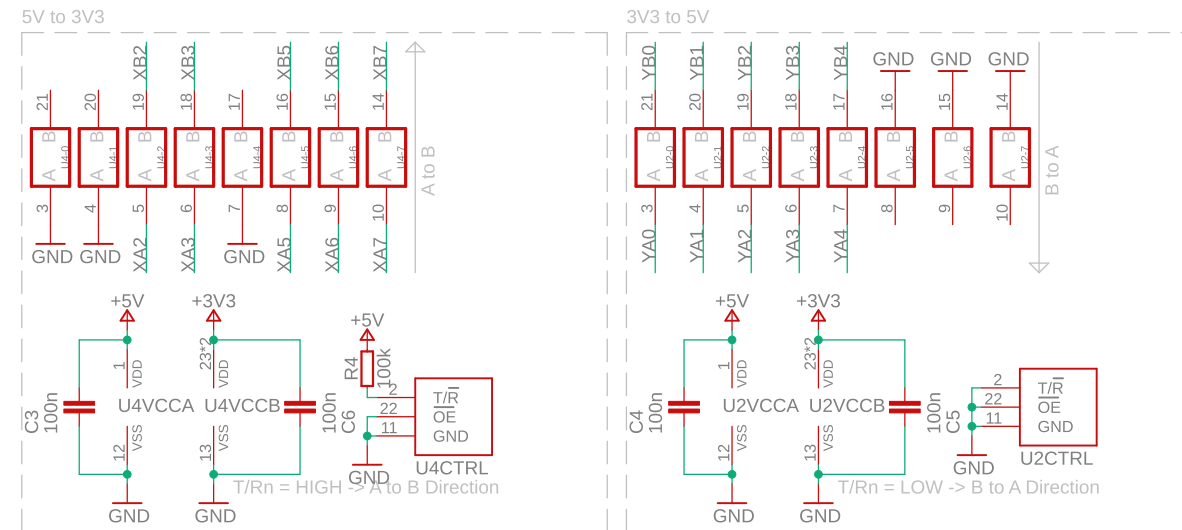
5V to 3V3

| 21 | 20 | 19 | 18 | 17 | 16 | 15 | 14 |
|---|---|---|---|---|---|---|---|
| | | XB2 | XB3 | | XB5 | XB6 | XB7 |
| B A U4-0 | B A U4-1 | B A U4-2 | B A U4-3 | B A U4-4 | B A U4-5 | B A U4-6 | B A U4-7 |
| 3 | 4 | 5 | 6 | 7 | 8 | 9 | 10 |
| GND | GND | XA2 | XA3 | GND | XA5 | XA6 | XA7 |

A to B

+5V +3V3
1 VDD 23*2 VDD
C3 100n U4VCCA U4VCCB 100n C6
12 VSS 13 VSS
GND GND

+5V
R4 100k
2 T/$\overline{R}$
22 $\overline{OE}$
11 GND
GND
U4CTRL
T/Rn = HIGH -> A to B Direction

3V3 to 5V

| 21 | 20 | 19 | 18 | 17 | 16 | 15 | 14 |
|---|---|---|---|---|---|---|---|
| YB0 | YB1 | YB2 | YB3 | YB4 | GND | GND | GND |
| B A U2-0 | B A U2-1 | B A U2-2 | B A U2-3 | B A U2-4 | B A U2-5 | B A U2-6 | B A U2-7 |
| 3 | 4 | 5 | 6 | 7 | 8 | 9 | 10 |
| YA0 | YA1 | YA2 | YA3 | YA4 | | | |

B to A

+5V +3V3
1 VDD 23*2 VDD
C4 100n U2VCCA U2VCCB 100n C5
12 VSS 13 VSS
GND GND

2 T/$\overline{R}$
22 $\overline{OE}$
11 GND
GND
U2CTRL
T/Rn = LOW -> B to A Direction